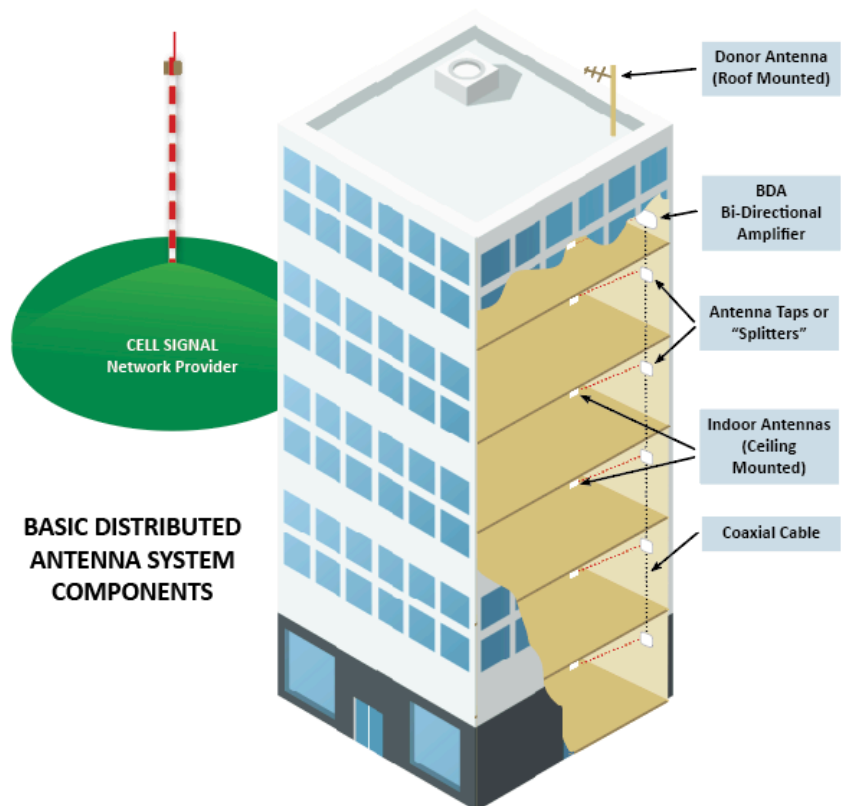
CELL SIGNAL
Network Provider

BASIC DISTRIBUTED ANTENNA SYSTEM COMPONENTS

Donor Antenna (Roof Mounted)

BDA
Bi-Directional Amplifier

Antenna Taps or "Splitters"

Indoor Antennas (Ceiling Mounted)

Coaxial Cable